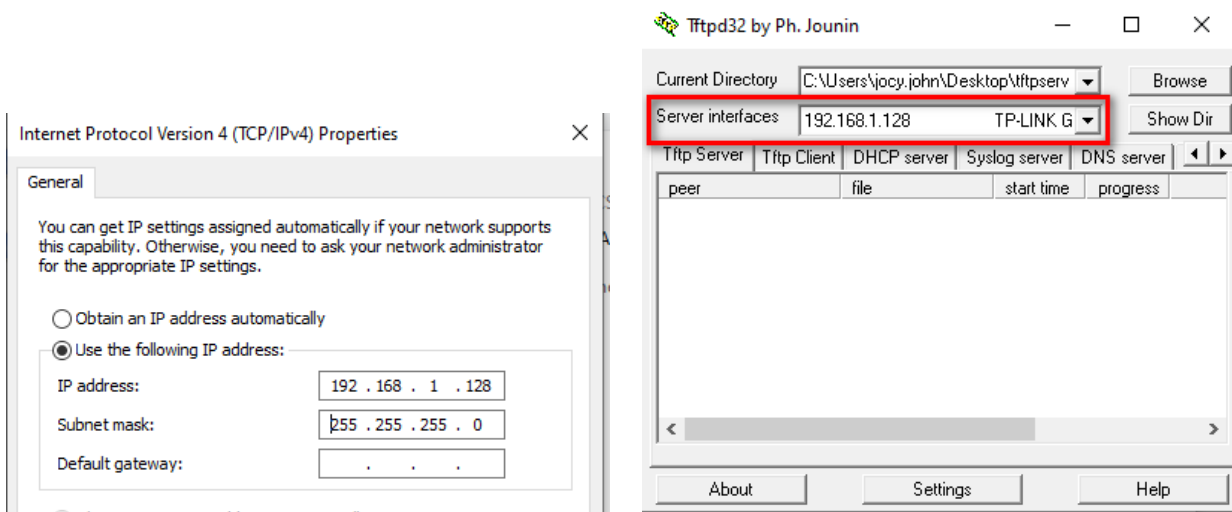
Internet Protocol Version 4 (TCP/IPv4) Properties

General

You can get IP settings assigned automatically if your network supports this capability. Otherwise, you need to ask your network administrator for the appropriate IP settings.

Obtain an IP address automatically

Use the following IP address:

| | |
|---|---|
| IP address: | 192 . 168 . 1 . 128 |
| Subnet mask: | 255 . 255 . 255 . 0 |
| Default gateway: | . . . |

Tftpd32 by Ph. Jounin

Current Directory C:\Users\jocy.john\Desktop\tftpserv Browse

Server interfaces 192.168.1.128 TP-LINK G Show Dir

Tftp Server Tftp Client DHCP server Syslog server DNS server

| peer | file | start time | progress |
|---|---|---|---|

About Settings Help